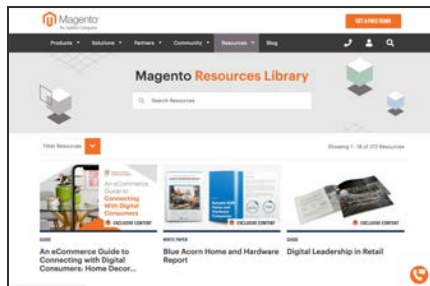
Magento
An Adobe Company

GET A FREE DEMO

Products ▾ Solutions ▾ Partners ▾ Community ▾ Resources ▾ Blog

Magento Resources Library

Search Resources

Filter Resources

Showing 1 - 18 of 272 Resources

An eCommerce Guide to Connecting With Digital Consumers

EXCLUSIVE CONTENT

EXCLUSIVE CONTENT

EXCLUSIVE CONTENT

GUIDE
An eCommerce Guide to Connecting with Digital Consumers: Home Decor...

WHITE PAPER
Blue Acorn Home and Hardware Report

GUIDE
Digital Leadership in Retail